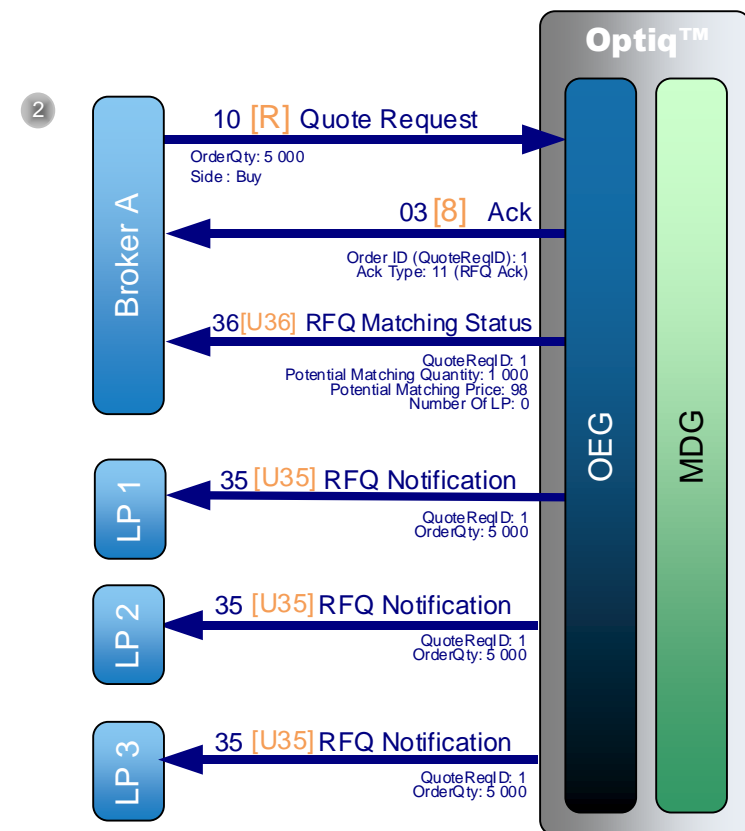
2

Optiq™

Broker A

10 [R] Quote Request
OrderQty: 5 000
Side : Buy

03 [8] Ack
Order ID (QuoteReqID): 1
Ack Type: 11 (RFQ Ack)

36[U36] RFQ Matching Status
QuoteReqID: 1
Potential Matching Quantity: 1 000
Potential Matching Price: 98
Number Of LP: 0

OEG

MDG

LP 1

35 [U35] RFQ Notification
QuoteReqID: 1
OrderQty: 5 000

LP 2

35 [U35] RFQ Notification
QuoteReqID: 1
OrderQty: 5 000

LP 3

35 [U35] RFQ Notification
QuoteReqID: 1
OrderQty: 5 000